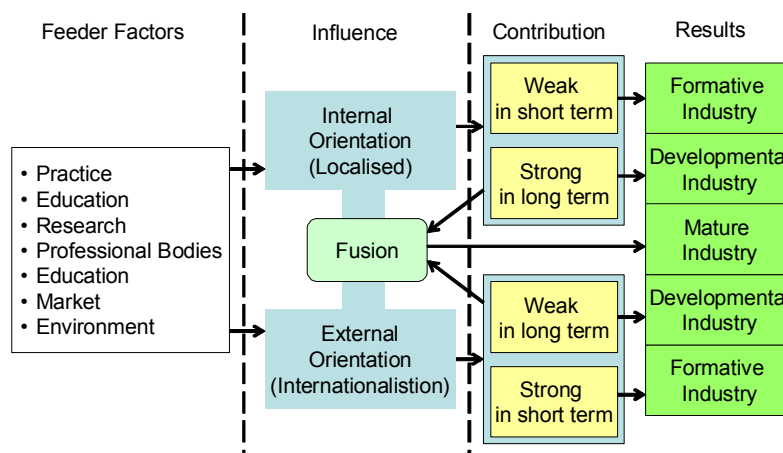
Feeder Factors

Influence

Contribution

Results

• Practice
• Education
• Research
• Professional Bodies
• Education
• Market
• Environment

Internal Orientation (Localised)

Fusion

External Orientation (Internationalistion)

Weak in short term

Strong in long term

Weak in long term

Strong in short term

Formative Industry

Developmenta Industry

Mature Industry

Developmenta Industry

Formative Industry